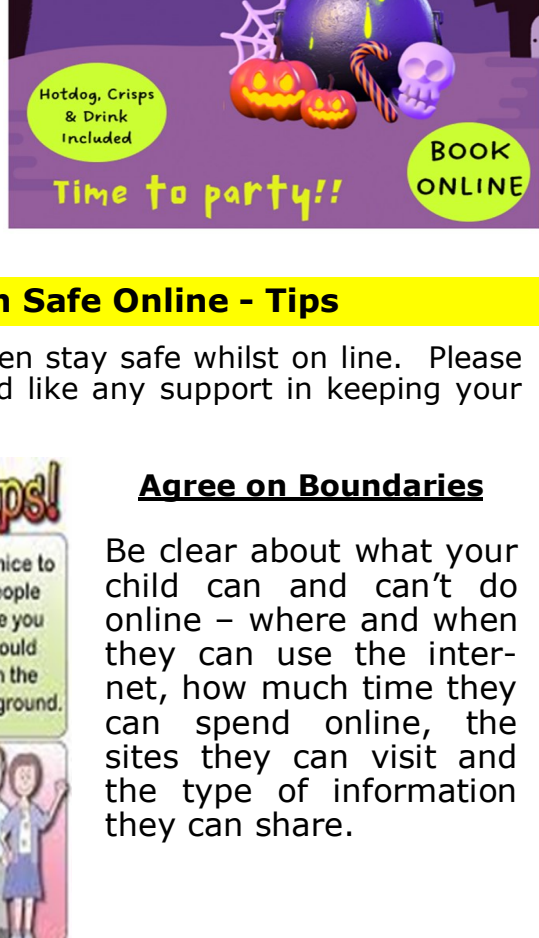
Hotdog, Crisps & Drink Included

Time to party!!

BOOK ONLINE

n Safe Online - Tips

en stay safe whilst on line. Please d like any support in keeping your

ps!

nice to eople e you ould n the ground.

Agree on Boundaries

Be clear about what your child can and can't do online – where and when they can use the internet, how much time they can spend online, the sites they can visit and the type of information they can share.